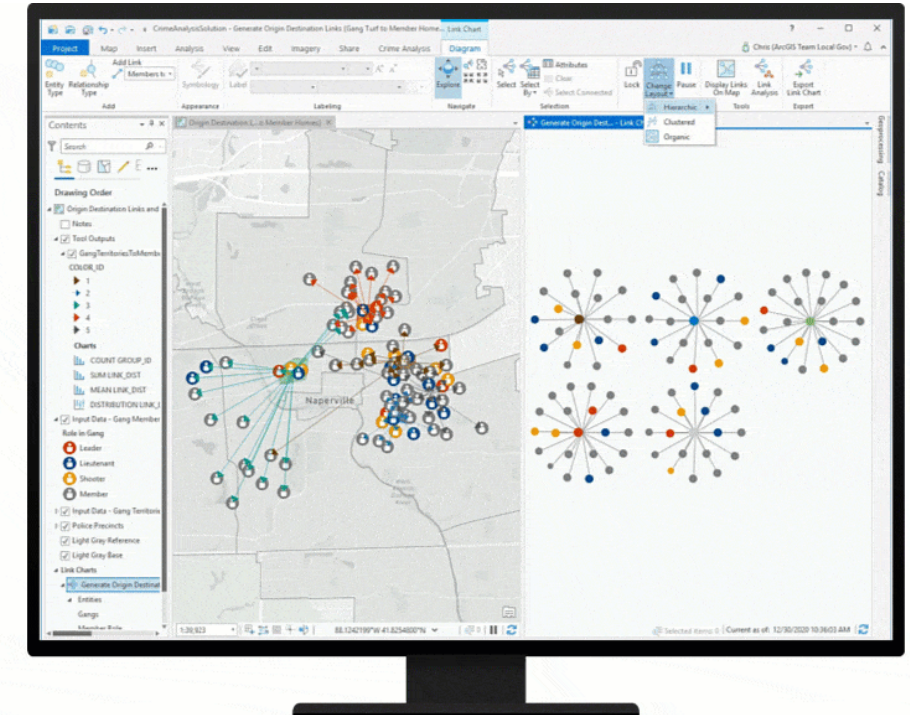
CrimeAnalysisSolution - Generate Origin Destination Links (Gang Turf to Member Home... Link Chart

? — ☐ ✕

Project Map Insert Analysis View Edit Imagery Share Crime Analysis Diagram

Chris (ArcGIS Team Local Gov)

Add Link

Members t

Entity Type Relationship Type

Add

Symbology Label

Appearance

Labeling

Explore

Navigate

Select Select By

Attributes

Clear

Select Connected

Selection

Lock Change Layout Pause

Display Links On Map Link Analysis

Tools

Export Link Chart

Export

Hierarchic

Clustered

Organic

Contents

Search

Drawing Order

Origin Destination Links and

Notes

Tool Outputs

GangTerritoriesToMemb

COLOR_ID

1

2

3

4

5

Charts

COUNT GROUP_ID

SUM LINK_DIST

MEAN LINK_DIST

DISTRIBUTION LINK_I

Input Data - Gang Member

Role in Gang

Leader

Lieutenant

Shooter

Member

Input Data - Gang Territori

Police Precincts

Light Gray Reference

Light Gray Base

Link Charts

Generate Origin Destinat

Entities

Gangs

Member Role

Origin Destination (L...o Member Homes)

Generate Origin Dest... - Link Ch

Naperville

Geoprocessing

Catalog

1:39,923

88.1242199°W 41.8254800°N

Selected Items: 0

Current as of: 12/30/2020 10:36:03 AM